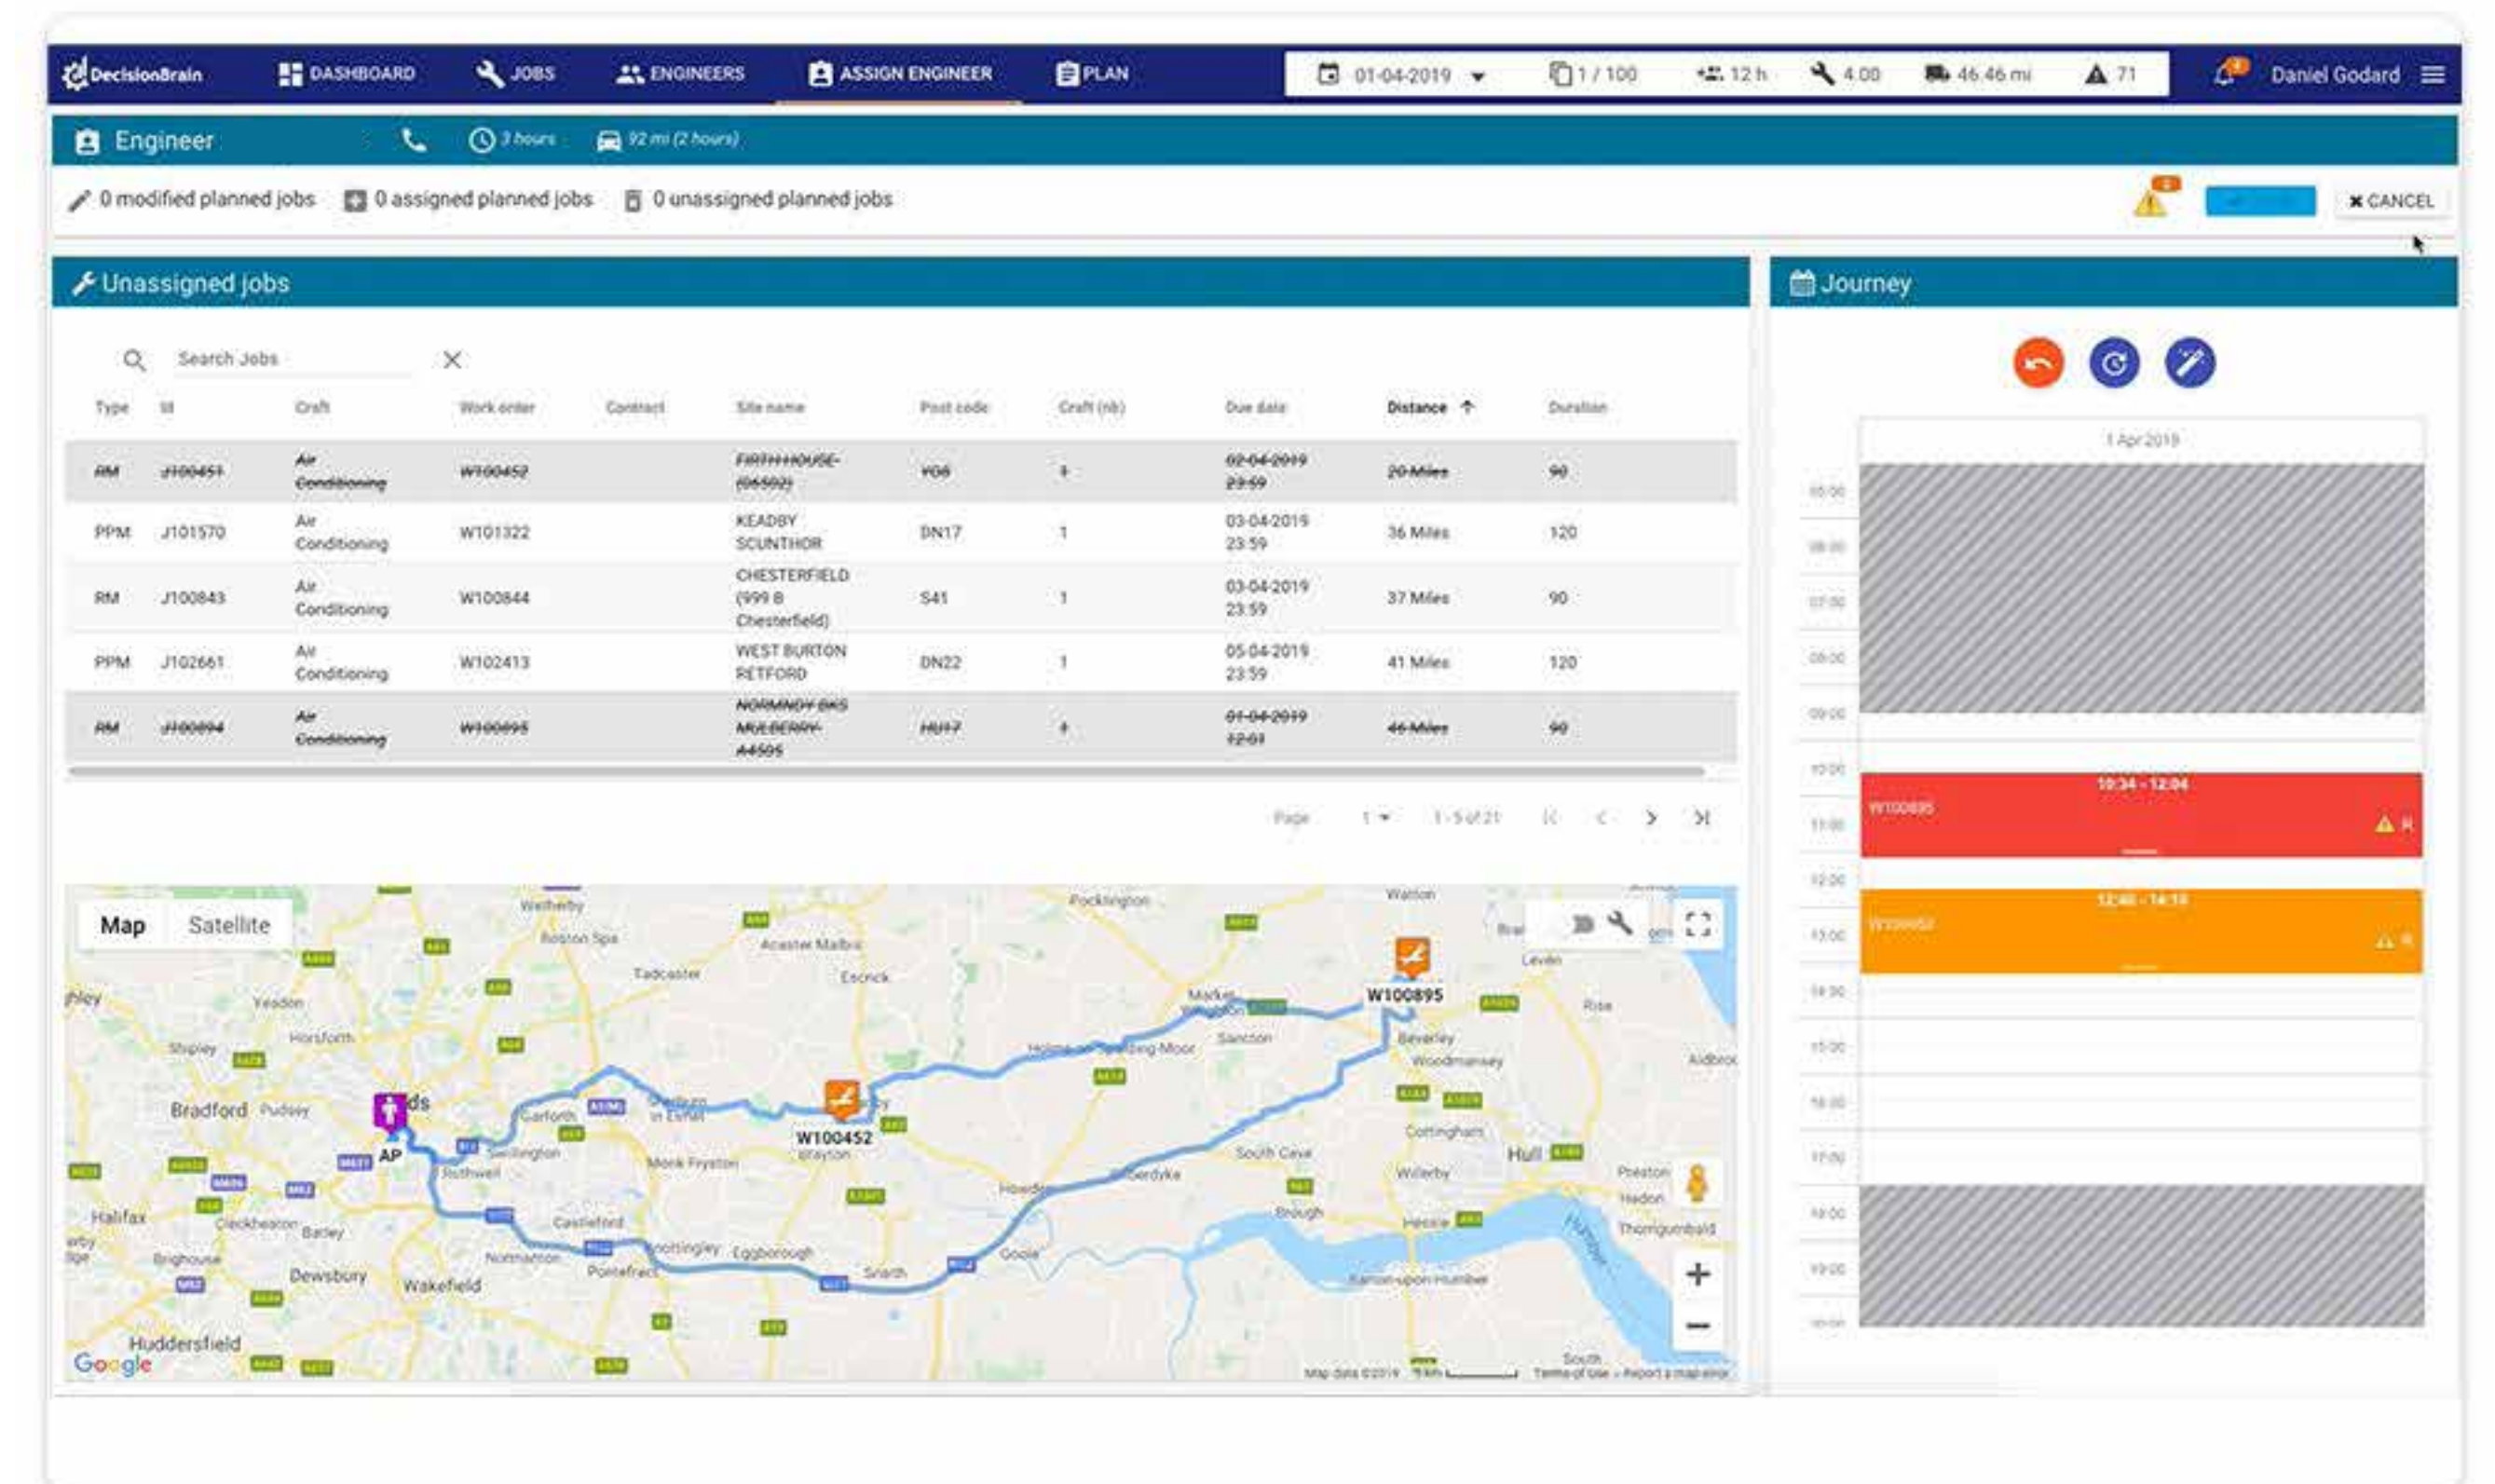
DecisionBrain DASHBOARD JOBS ENGINEERS ASSIGN ENGINEER PLAN 01-04-2019 1 / 100 12 h 4.00 46.46 mi 71 Daniel Godard

Engineer 3 hours 92 mi (2 hours)

0 modified planned jobs 0 assigned planned jobs 0 unassigned planned jobs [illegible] CANCEL

Unassigned jobs

Search Jobs

| Type | Id | Craft | Work order | Contract | Site name | Post code | Craft (nb) | Due date | Distance | Duration |
|---|---|---|---|---|---|---|---|---|---|---|
| RM | J100451 | Air Conditioning | W100452 | | FIRTHHOUSE-(06502) | YO8 | 1 | 02-04-2019 23:59 | 20 Miles | 90 |
| PPM | J101570 | Air Conditioning | W101322 | | KEADBY SCUNTHOR | DN17 | 1 | 03-04-2019 23:59 | 36 Miles | 120 |
| RM | J100843 | Air Conditioning | W100844 | | CHESTERFIELD (999 B Chesterfield) | S41 | 1 | 03-04-2019 23:59 | 37 Miles | 90 |
| PPM | J102661 | Air Conditioning | W102413 | | WEST BURTON RETFORD | DN22 | 1 | 05-04-2019 23:59 | 41 Miles | 120 |
| RM | J100894 | Air Conditioning | W100895 | | NORMANDY BKS MULBERRY A4505 | HU17 | 1 | 01-04-2019 12:01 | 46 Miles | 90 |

Page 1 1-5 of 21

Map Satellite

W100895 W100452 AP Bradford Leeds Halifax Dewsbury Wakefield Huddersfield Hull Pocklington Tadcaster Castleford Pontefract Selby Goole Howden Beverley Cottingham South Cave Snaith Brough Hessle

Google Map data ©2019 Terms of Use Report a map error

Journey

1 Apr 2019

10:34 - 12:04 W100895
12:46 - 14:16 W100452